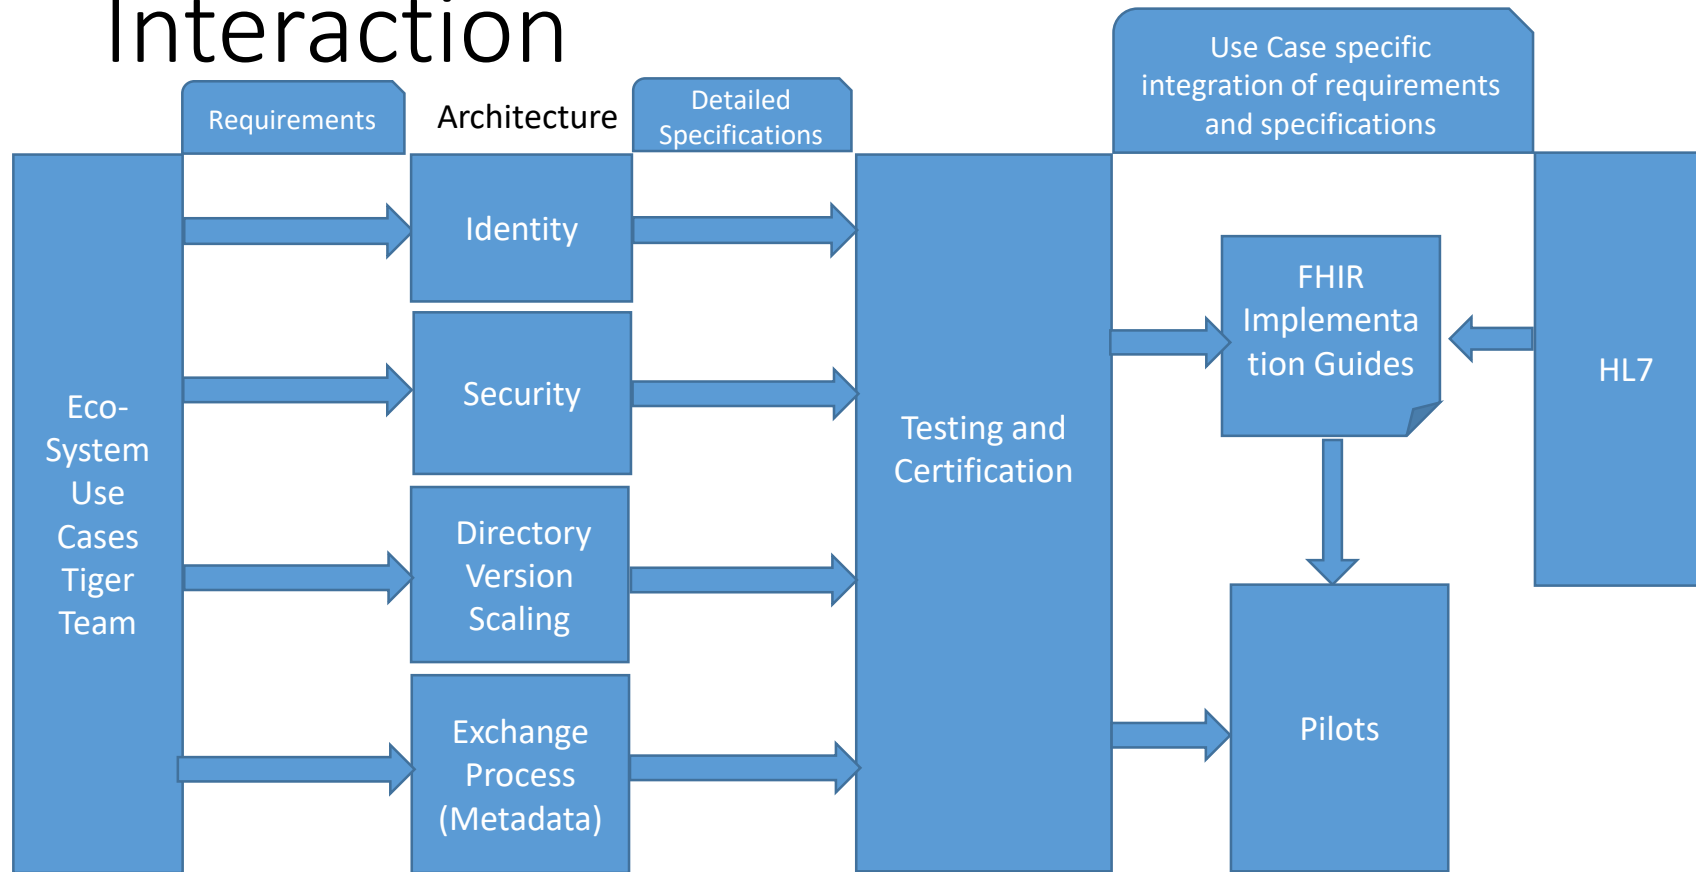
Interaction

Requirements

Architecture

Detailed Specifications

Use Case specific integration of requirements and specifications

Eco-System Use Cases Tiger Team

Identity

Security

Directory Version Scaling

Exchange Process (Metadata)

Testing and Certification

FHIR Implementation Guides

HL7

Pilots